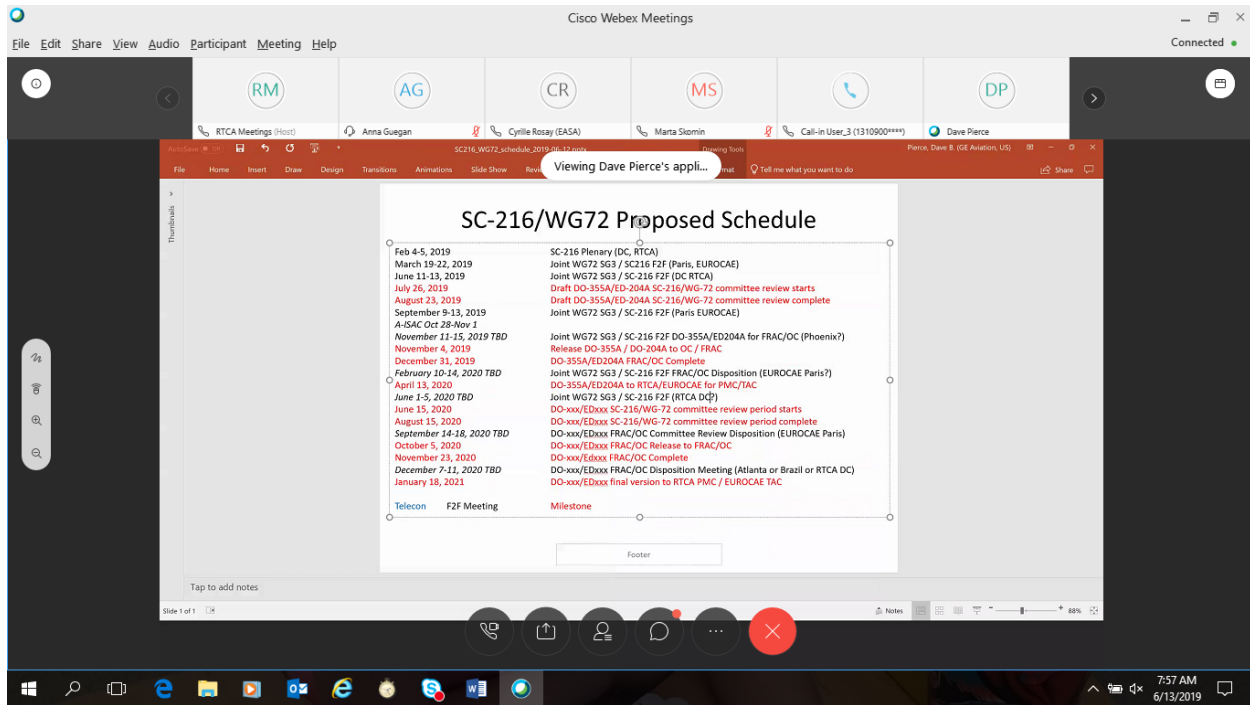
Cisco Webex Meetings

File Edit Share View Audio Participant Meeting Help

Connected

RM
RTCA Meetings (Host)

AG
Anna Guegan

CR
Cyrille Rosay (EASA)

MS
Marta Skomin

Call-in User_3 (1310900****)

DP
Dave Pierce

AutoSave

SC216_WG72_schedule_2019-06-12.pptx

Drawing Tools

Pierce, Dave B. (GE Aviation, US)

File Home Insert Draw Design Transitions Animations Slide Show Revi

Viewing Dave Pierce's appli...

rmat

Tell me what you want to do

Share

Thumbnails

SC-216/WG72 Proposed Schedule

| | |
|---|---|
| Feb 4-5, 2019 | SC-216 Plenary (DC, RTCA) |
| March 19-22, 2019 | Joint WG72 SG3 / SC216 F2F (Paris, EUROCAE) |
| June 11-13, 2019 | Joint WG72 SG3 / SC-216 F2F (DC RTCA) |
| July 26, 2019 | Draft DO-355A/ED-204A SC-216/WG-72 committee review starts |
| August 23, 2019 | Draft DO-355A/ED-204A SC-216/WG-72 committee review complete |
| September 9-13, 2019 | Joint WG72 SG3 / SC-216 F2F (Paris EUROCAE) |
| A-ISAC Oct 28-Nov 1 | |
| November 11-15, 2019 TBD | Joint WG72 SG3 / SC-216 F2F DO-355A/ED204A for FRAC/OC (Phoenix?) |
| November 4, 2019 | Release DO-355A / DO-204A to OC / FRAC |
| December 31, 2019 | DO-355A/ED204A FRAC/OC Complete |
| February 10-14, 2020 TBD | Joint WG72 SG3 / SC-216 F2F FRAC/OC Disposition (EUROCAE Paris?) |
| April 13, 2020 | DO-355A/ED204A to RTCA/EUROCAE for PMC/TAC |
| June 1-5, 2020 TBD | Joint WG72 SG3 / SC-216 F2F (RTCA DC) |
| June 15, 2020 | DO-xxx/EDxxx SC-216/WG-72 committee review period starts |
| August 15, 2020 | DO-xxx/EDxxx SC-216/WG-72 committee review period complete |
| September 14-18, 2020 TBD | DO-xxx/EDxxx FRAC/OC Committee Review Disposition (EUROCAE Paris) |
| October 5, 2020 | DO-xxx/EDxxx FRAC/OC Release to FRAC/OC |
| November 23, 2020 | DO-xxx/Edxxx FRAC/OC Complete |
| December 7-11, 2020 TBD | DO-xxx/EDxxx FRAC/OC Disposition Meeting (Atlanta or Brazil or RTCA DC) |
| January 18, 2021 | DO-xxx/EDxxx final version to RTCA PMC / EUROCAE TAC |

Telecon F2F Meeting Milestone

Footer

Tap to add notes

Slide 1 of 1

Notes 88%

7:57 AM
6/13/2019